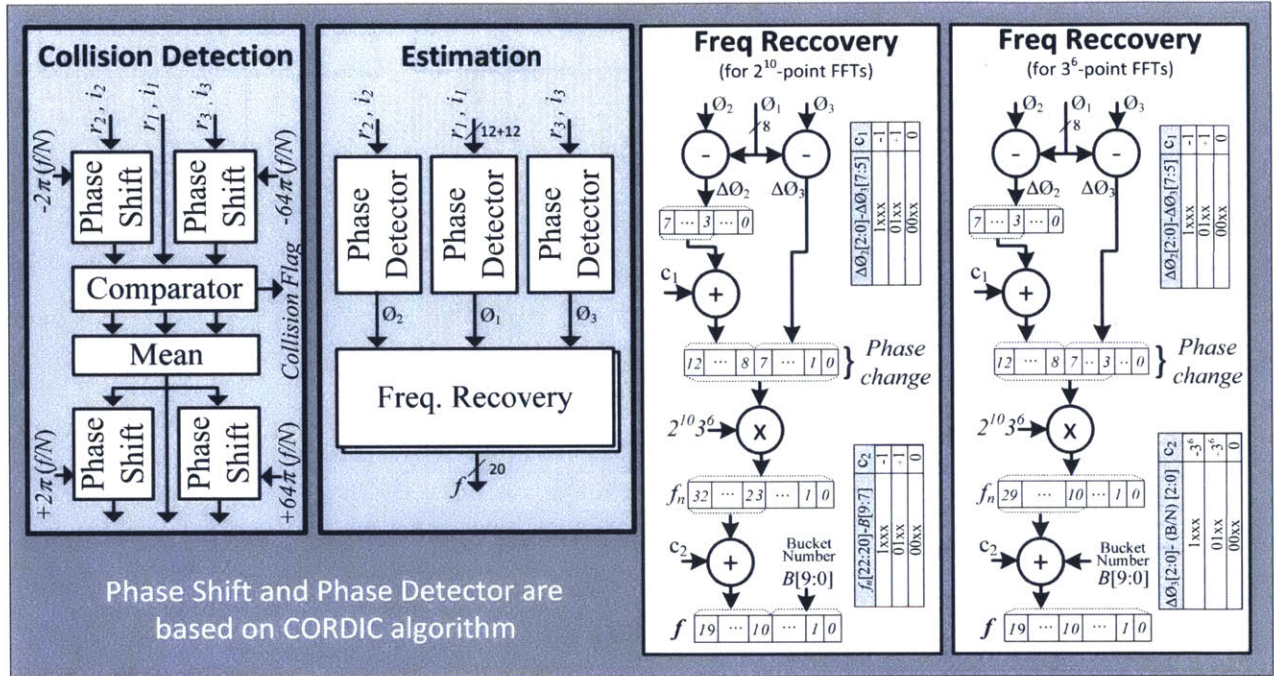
Collision Detection

$r_2, i_2$ $r_1, i_1$ $r_3, i_3$

$-2\pi(f/N)$ Phase Shift Phase Shift $-64\pi(f/N)$

Comparator Collision Flag

Mean

$+2\pi(f/N)$ Phase Shift Phase Shift $+64\pi(f/N)$

Estimation

$r_2, i_2$ $r_1, i_1$ 12+12 $r_3, i_3$

Phase Detector Phase Detector Phase Detector

$Ø_2$ $Ø_1$ $Ø_3$

Freq. Recovery

$f$ 20

Freq Reccovery
(for $2^{10}$-point FFTs)

$Ø_2$ $Ø_1$ $Ø_3$ 8

- -

$ΔØ_2$ $ΔØ_3$

7 ··· 3 ··· 0

$c_1$ +

| $ΔØ_2[2:0]-ΔØ_3[7:5]$ | $c_1$ |
|---|---|
| 1xxx | -1 |
| 01xx | -1 |
| 00xx | 0 |

12 ··· 8 7 ··· 1 0 } Phase change

$2^{10}3^6$ X

$f_n$ 32 ··· 23 ··· 1 0

| $f_n[22:20]-B[9:7]$ | $c_2$ |
|---|---|
| 1xxx | -1 |
| 01xx | -1 |
| 00xx | 0 |

$c_2$ + Bucket Number $B[9:0]$

$f$ 19 ··· 10 ··· 1 0

Freq Reccovery
(for $3^6$-point FFTs)

$Ø_2$ $Ø_1$ $Ø_3$ 8

- -

$ΔØ_2$ $ΔØ_3$

7 ··· 3 ··· 0

$c_1$ +

| $ΔØ_2[2:0]-ΔØ_3[7:5]$ | $c_1$ |
|---|---|
| 1xxx | -1 |
| 01xx | -1 |
| 00xx | 0 |

12 ··· 8 7 ·· 3 ·· 0 } Phase change

$2^{10}3^6$ X

$f_n$ 29 ··· 10 ··· 1 0

| $ΔØ_3[2:0]-(B/N)[2:0]$ | $c_2$ |
|---|---|
| 1xxx | $-3^6$ |
| 01xx | $-3^6$ |
| 00xx | 0 |

$c_2$ + Bucket Number $B[9:0]$

$f$ 19 ··· 10 ··· 1 0

Phase Shift and Phase Detector are based on CORDIC algorithm